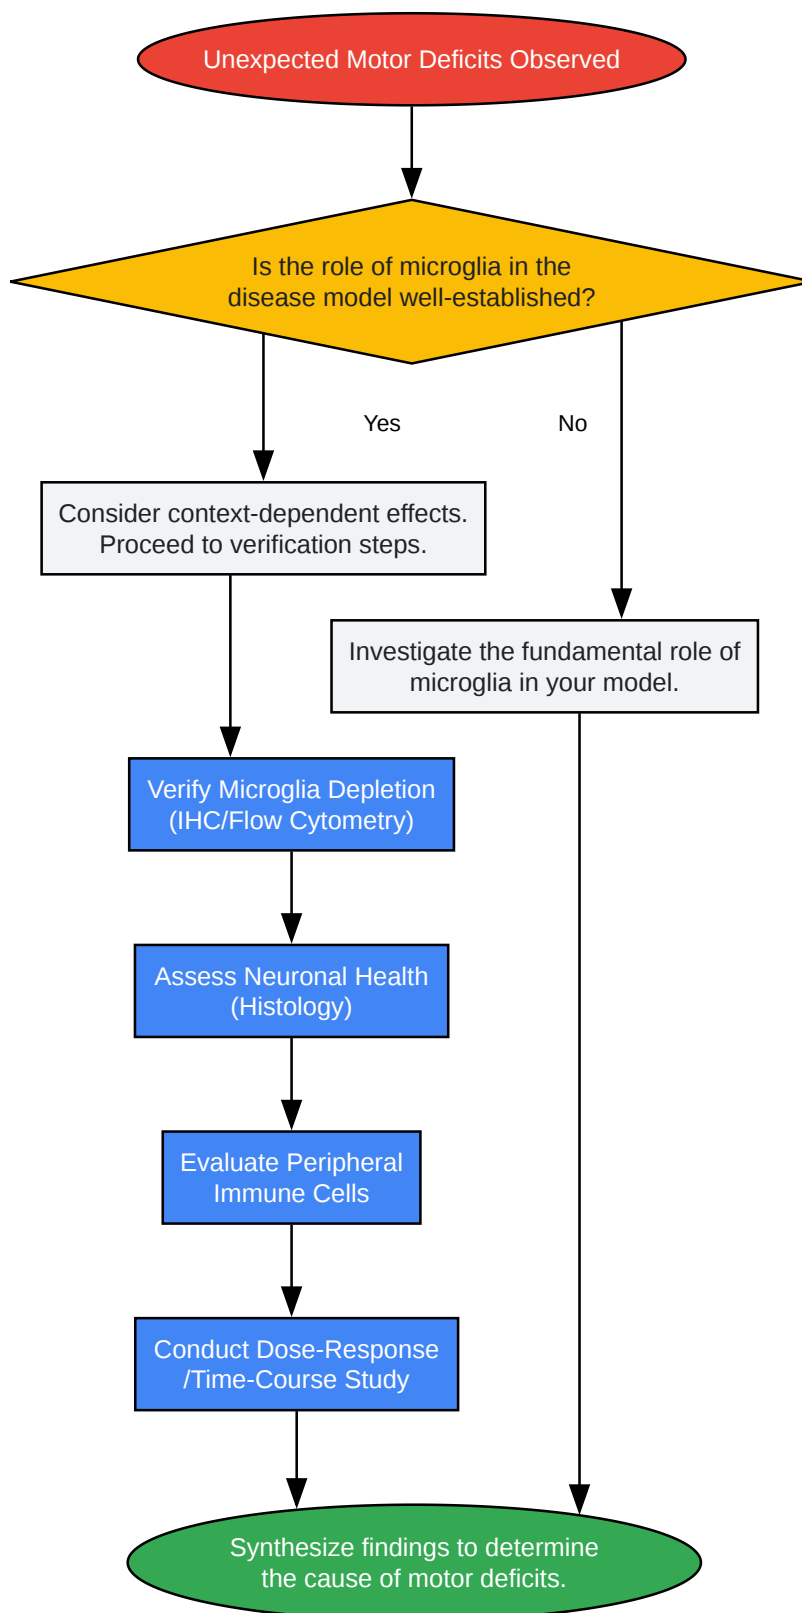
Unexpected Motor Deficits Observed

Is the role of microglia in the disease model well-established?

Yes

No

Consider context-dependent effects. Proceed to verification steps.

Investigate the fundamental role of microglia in your model.

Verify Microglia Depletion (IHC/Flow Cytometry)

Assess Neuronal Health (Histology)

Evaluate Peripheral Immune Cells

Conduct Dose-Response /Time-Course Study

Synthesize findings to determine the cause of motor deficits.